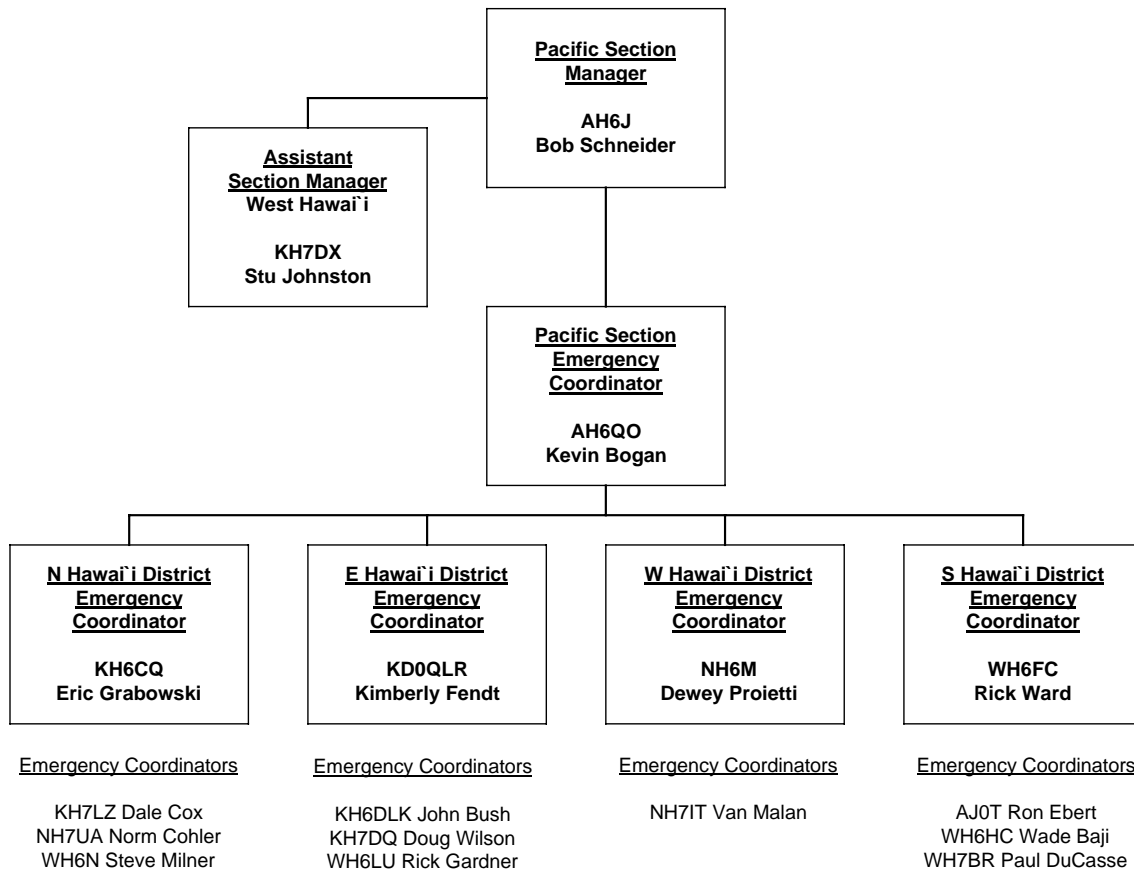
Pacific Section Manager

AH6J
Bob Schneider

Assistant Section Manager
West Hawai`i

KH7DX
Stu Johnston

Pacific Section Emergency Coordinator

AH6QO
Kevin Bogan

N Hawai`i District Emergency Coordinator

KH6CQ
Eric Grabowski

E Hawai`i District Emergency Coordinator

KD0QLR
Kimberly Fendt

W Hawai`i District Emergency Coordinator

NH6M
Dewey Proietti

S Hawai`i District Emergency Coordinator

WH6FC
Rick Ward

Emergency Coordinators

KH7LZ Dale Cox
NH7UA Norm Cohler
WH6N Steve Milner

Emergency Coordinators

KH6DLK John Bush
KH7DQ Doug Wilson
WH6LU Rick Gardner

Emergency Coordinators

NH7IT Van Malan

Emergency Coordinators

AJ0T Ron Ebert
WH6HC Wade Baji
WH7BR Paul DuCasse